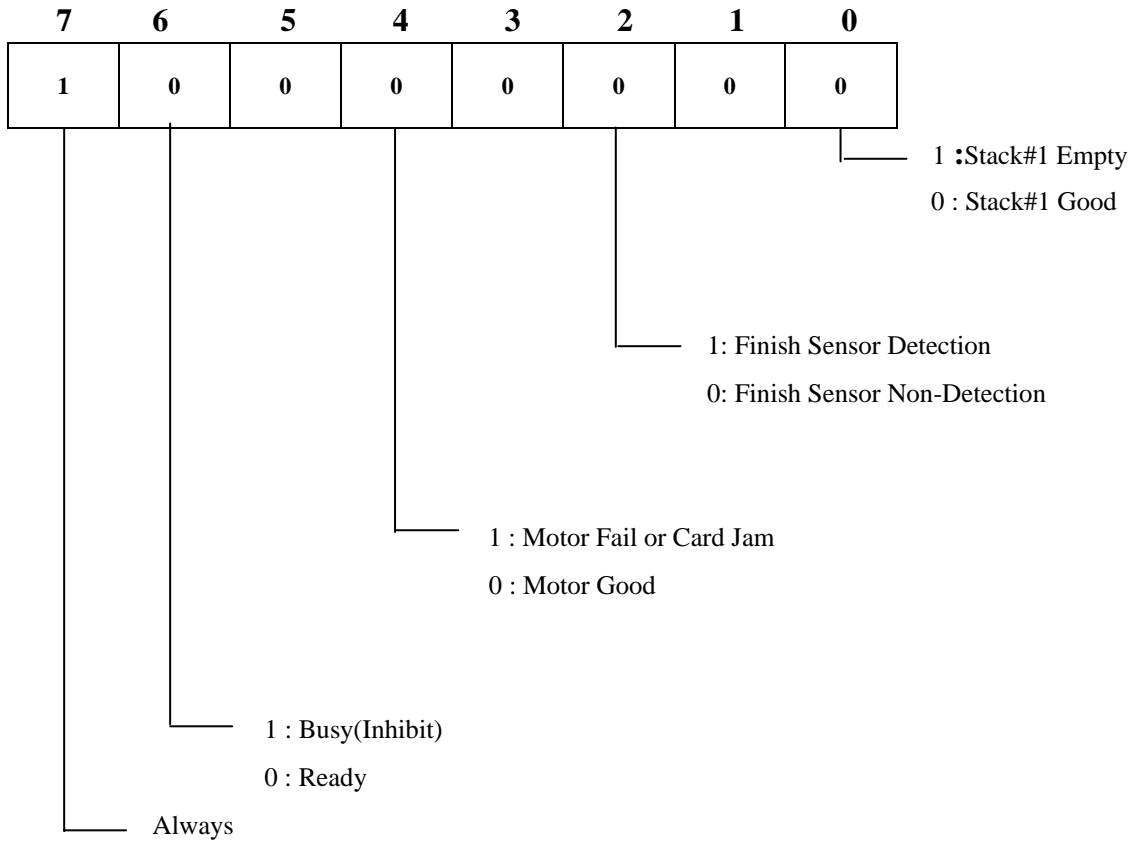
| 7 | 6 | 5 | 4 | 3 | 2 | 1 | 0 |
|---|---|---|---|---|---|---|---|
| 1 | 0 | 0 | 0 | 0 | 0 | 0 | 0 |

1 **:**Stack#1 Empty
0 : Stack#1 Good

1: Finish Sensor Detection
0: Finish Sensor Non-Detection

1 : Motor Fail or Card Jam
0 : Motor Good

1 : Busy(Inhibit)
0 : Ready

Always